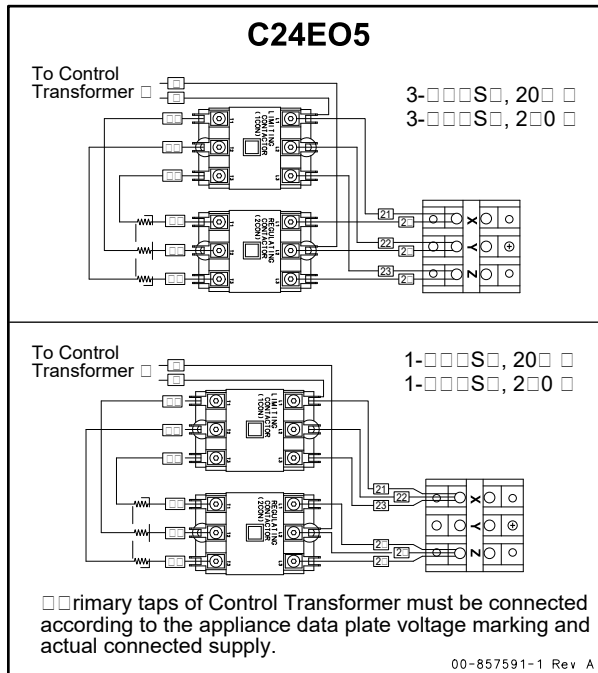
C24EO5

To Control Transformer □

3-□□□S□, 20□ □
3-□□□S□, 2□0 □

LIMITING CONTACTOR (1CON)

REGULATING CONTACTOR (2CON)

21
22
23
2□
2□
2□

X
Y
Z

To Control Transformer □

1-□□□S□, 20□ □
1-□□□S□, 2□0 □

LIMITING CONTACTOR (1CON)

REGULATING CONTACTOR (2CON)

21
22
23
2□
2□
2□

X
Y
Z

□□rimary taps of Control Transformer must be connected according to the appliance data plate voltage marking and actual connected supply.

00-857591-1 Rev A